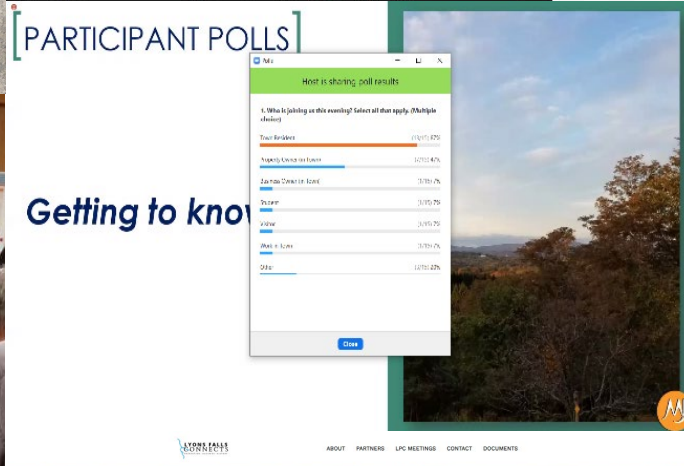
PARTICIPANT POLLS

Getting to know

Polls

Host is sharing poll results

1. Who is joining us this evening? Select all that apply. (Multiple choice)

Town Resident (13/15) 87%

Property Owner in Town (7/15) 47%

Business Owner in Town (1/15) 7%

Student (1/15) 7%

Visitor (1/15) 7%

Work in Town (1/15) 7%

Other (2/15) 13%

Close

LYONS FALLS CONNECTS

ABOUT PARTNERS LFC MEETINGS CONTACT DOCUMENTS